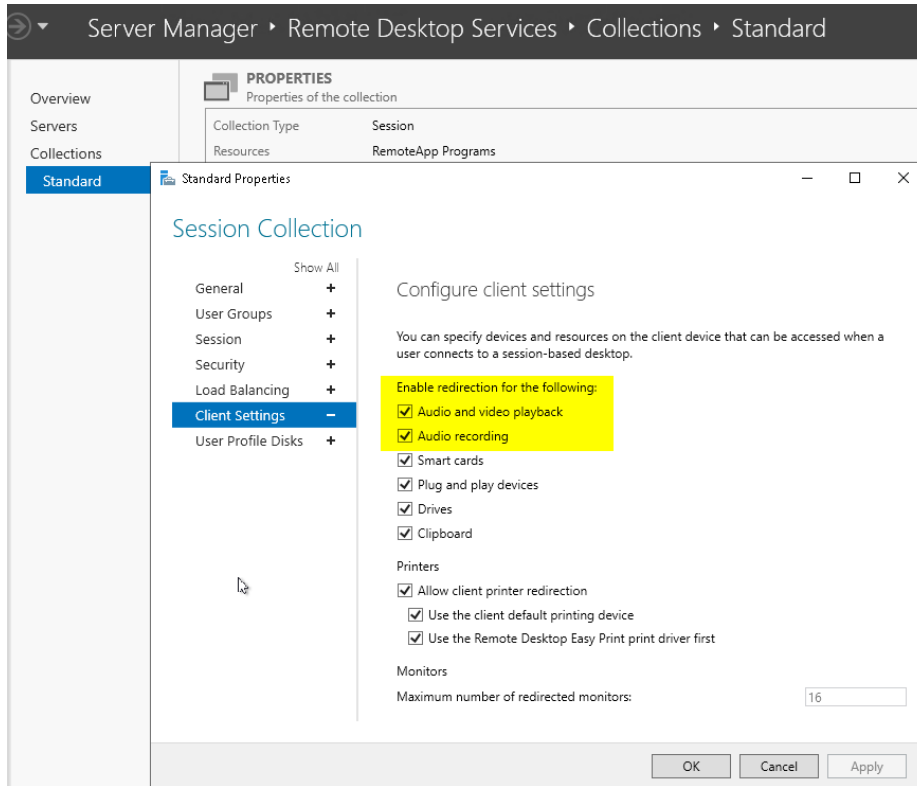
Server Manager ‣ Remote Desktop Services ‣ Collections ‣ Standard

Overview
Servers
Collections
Standard

PROPERTIES
Properties of the collection

| Collection Type | Session |
|---|---|
| Resources | RemoteApp Programs |

Standard Properties

Session Collection

Show All
General +
User Groups +
Session +
Security +
Load Balancing +
Client Settings −
User Profile Disks +

Configure client settings

You can specify devices and resources on the client device that can be accessed when a user connects to a session-based desktop.

Enable redirection for the following:
☑ Audio and video playback
☑ Audio recording
☑ Smart cards
☑ Plug and play devices
☑ Drives
☑ Clipboard

Printers
☑ Allow client printer redirection
☑ Use the client default printing device
☑ Use the Remote Desktop Easy Print print driver first

Monitors
Maximum number of redirected monitors: 16

OK Cancel Apply